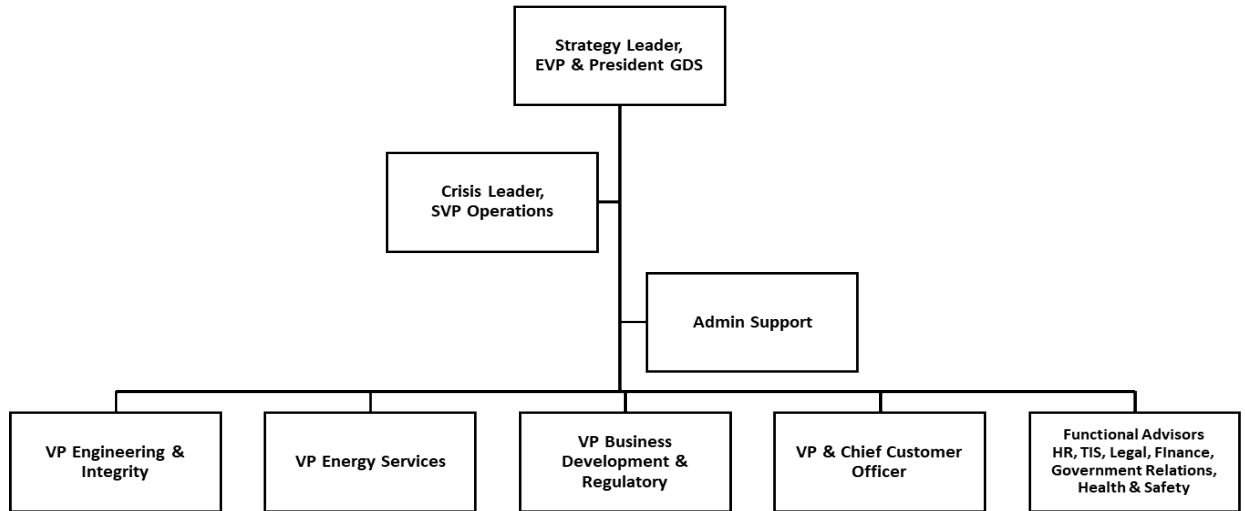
Strategy Leader, EVP & President GDS

Crisis Leader, SVP Operations

Admin Support

VP Engineering & Integrity

VP Energy Services

VP Business Development & Regulatory

VP & Chief Customer Officer

Functional Advisors HR, TIS, Legal, FInance, Government Relations, Health & Safety